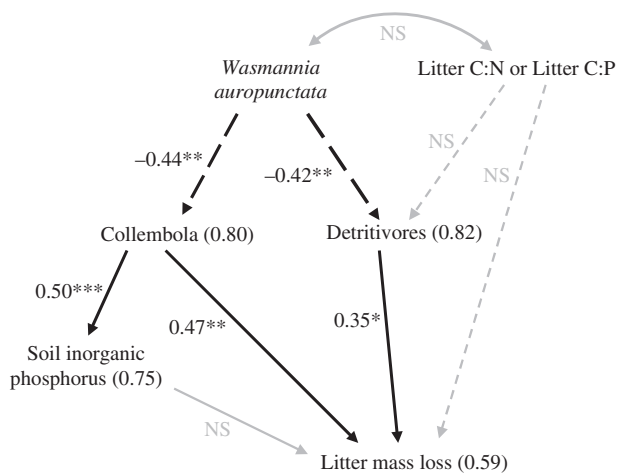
NS

Wasmannia auropunctata

Litter C:N or Litter C:P

NS

NS

–0.44**

–0.42**

Collembola (0.80)

Detritivores (0.82)

0.50***

0.47**

0.35*

Soil inorganic phosphorus (0.75)

NS

Litter mass loss (0.59)